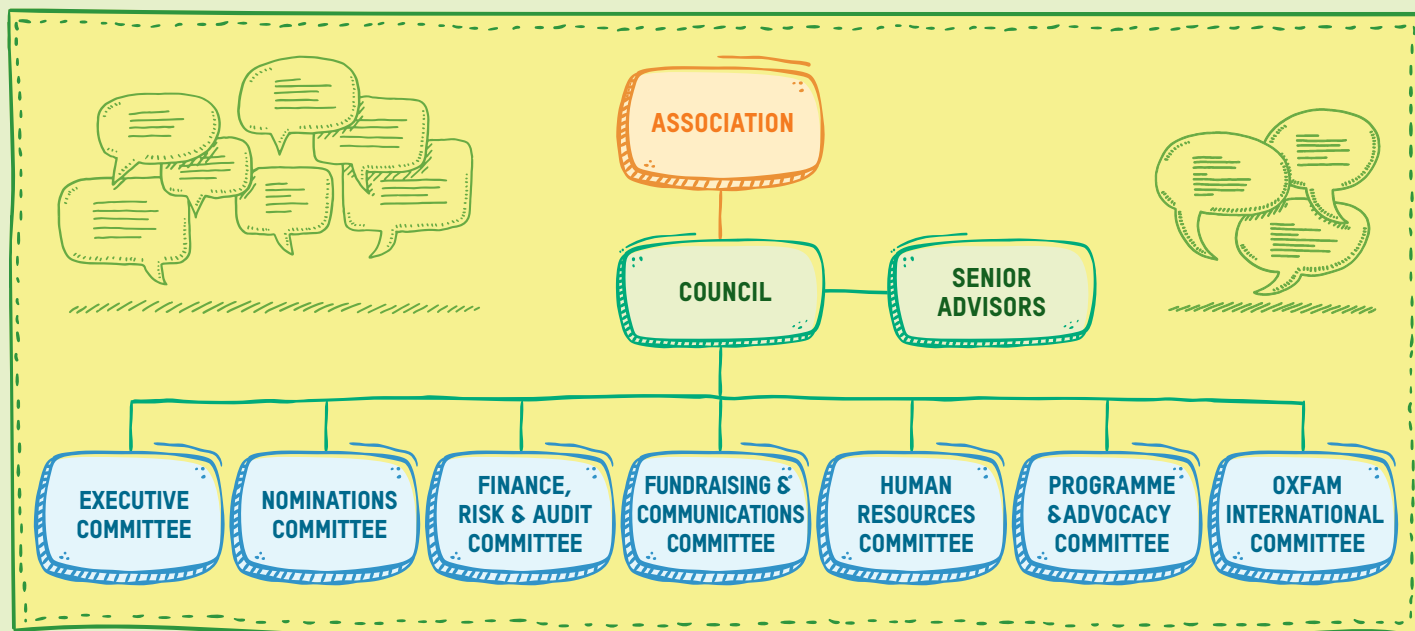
ASSOCIATION

COUNCIL

SENIOR ADVISORS

EXECUTIVE COMMITTEE

NOMINATIONS COMMITTEE

FINANCE, RISK & AUDIT COMMITTEE

FUNDRAISING & COMMUNICATIONS COMMITTEE

HUMAN RESOURCES COMMITTEE

PROGRAMME &ADVOCACY COMMITTEE

OXFAM INTERNATIONAL COMMITTEE